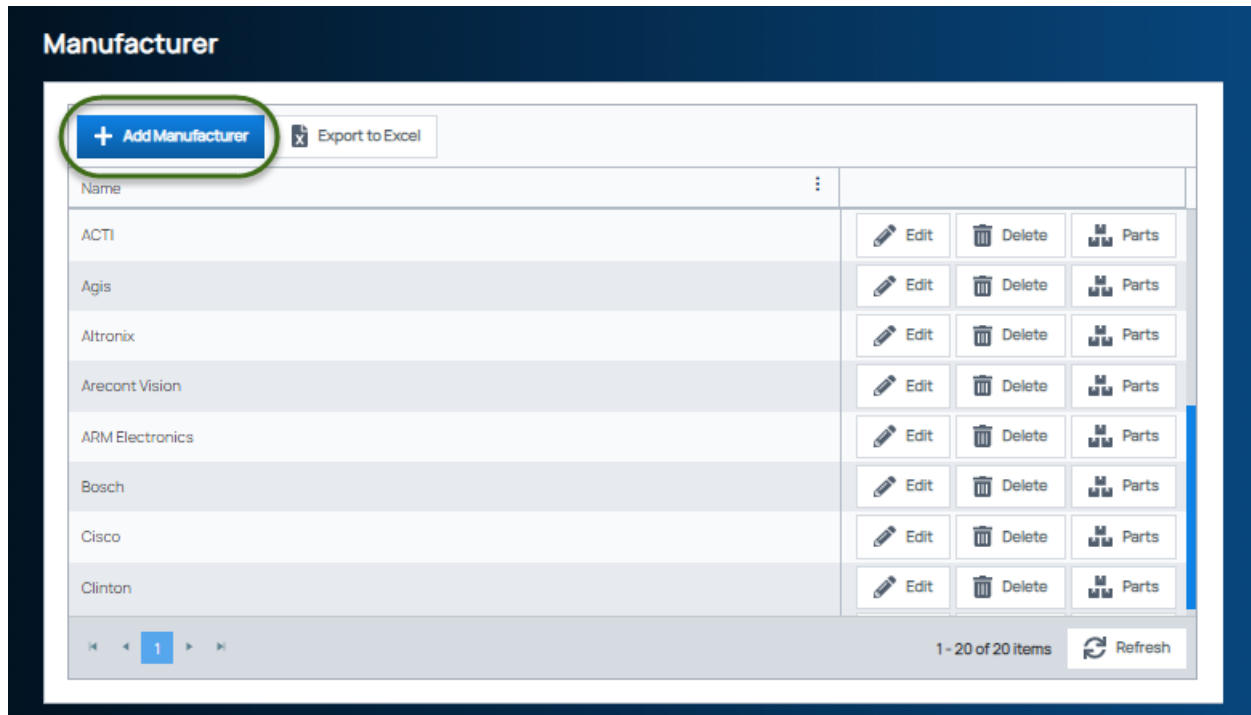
Manufacturer

+ Add Manufacturer | Export to Excel

| Name | |
|---|---|
| ACTI | Edit Delete Parts |
| Agis | Edit Delete Parts |
| Altronix | Edit Delete Parts |
| Arecont Vision | Edit Delete Parts |
| ARM Electronics | Edit Delete Parts |
| Bosch | Edit Delete Parts |
| Cisco | Edit Delete Parts |
| Clinton | Edit Delete Parts |

1

1 - 20 of 20 items

Refresh